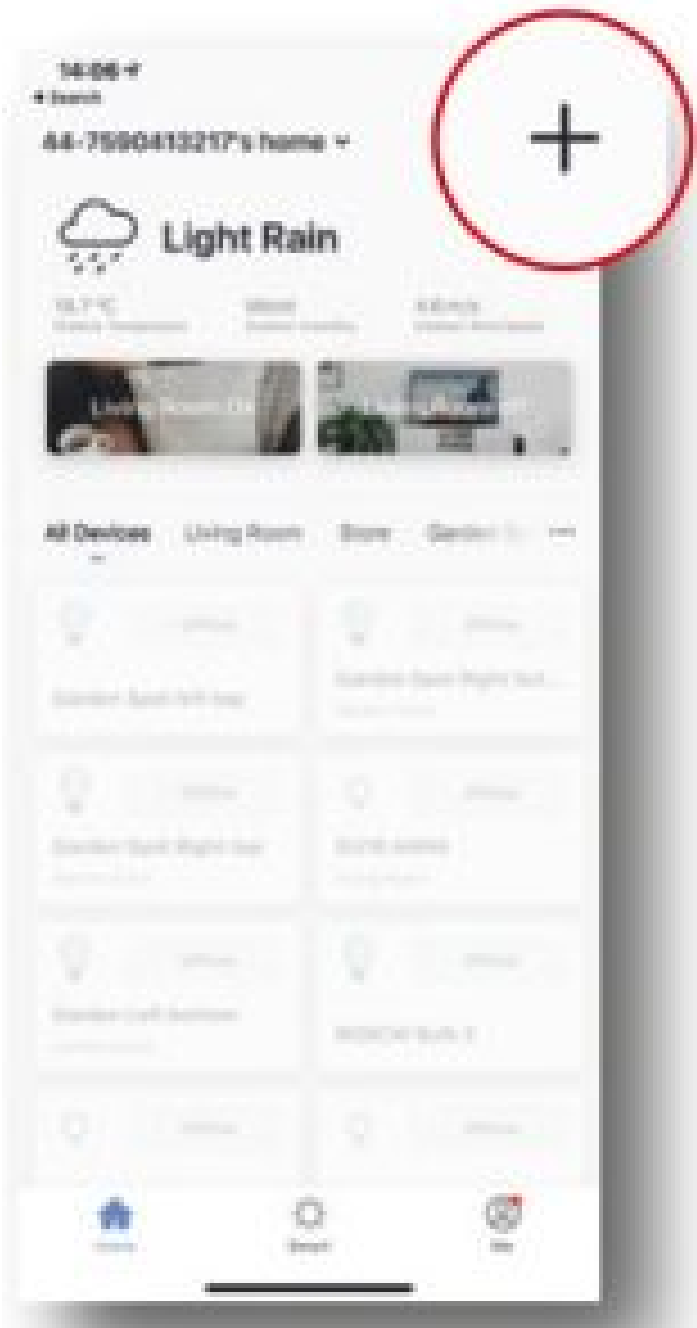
14:08

◂ Search

A4-7590413217's home ▾

+

Light Rain

18.7°C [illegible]

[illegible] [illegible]

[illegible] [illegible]

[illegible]

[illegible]

All Devices Living Room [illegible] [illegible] ···

Offline

Garden Spot left top

Offline

Garden Spot Right bot...

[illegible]

Offline

Garden Spot Right top

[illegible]

Offline

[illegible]

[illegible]

Offline

Garden Left bottom

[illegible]

Offline

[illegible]

Offline

Offline

Home

Scene

Me